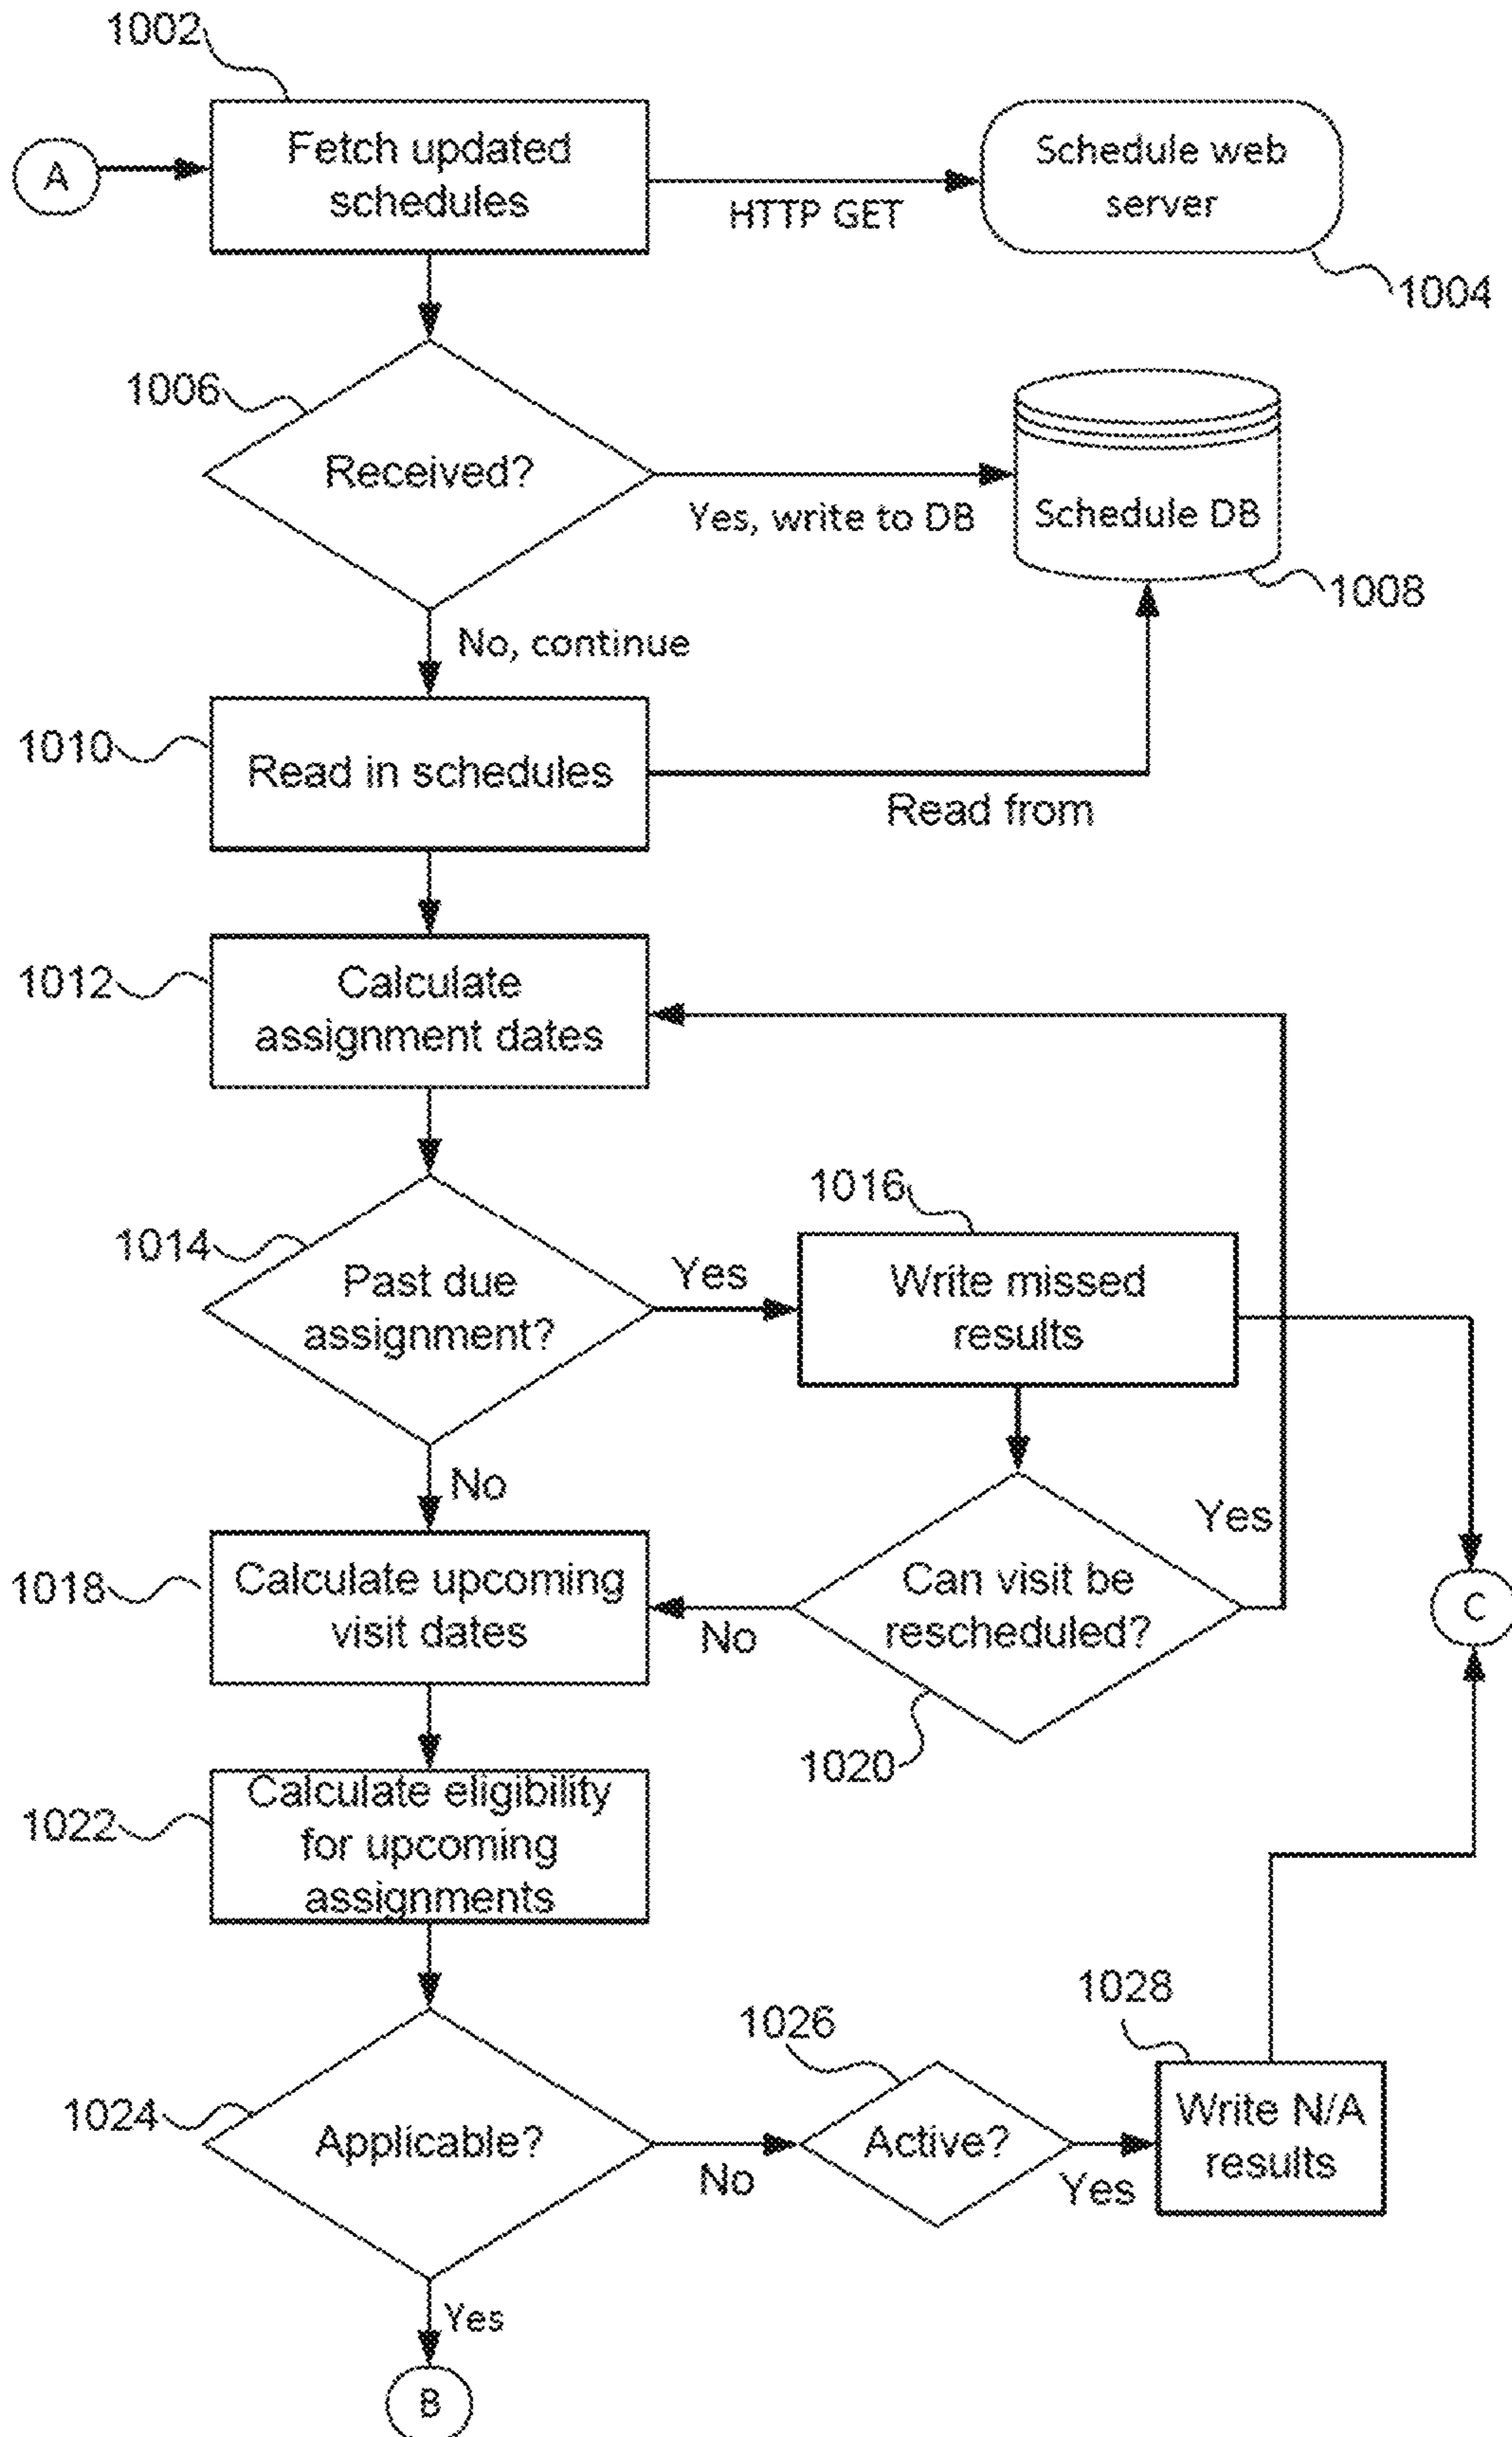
1002
A
Fetch updated schedules
HTTP GET
Schedule web server
1004
1006
Received?
Yes, write to DB
Schedule DB
1008
No, continue
1010
Read in schedules
Read from
1012
Calculate assignment dates
1016
1014
Past due assignment?
Yes
Write missed results
No
Yes
1018
Calculate upcoming visit dates
No
Can visit be rescheduled?
C
1020
1022
Calculate eligibility for upcoming assignments
1028
1026
1024
Applicable?
Active?
Write N/A results
No
Yes
Yes
B